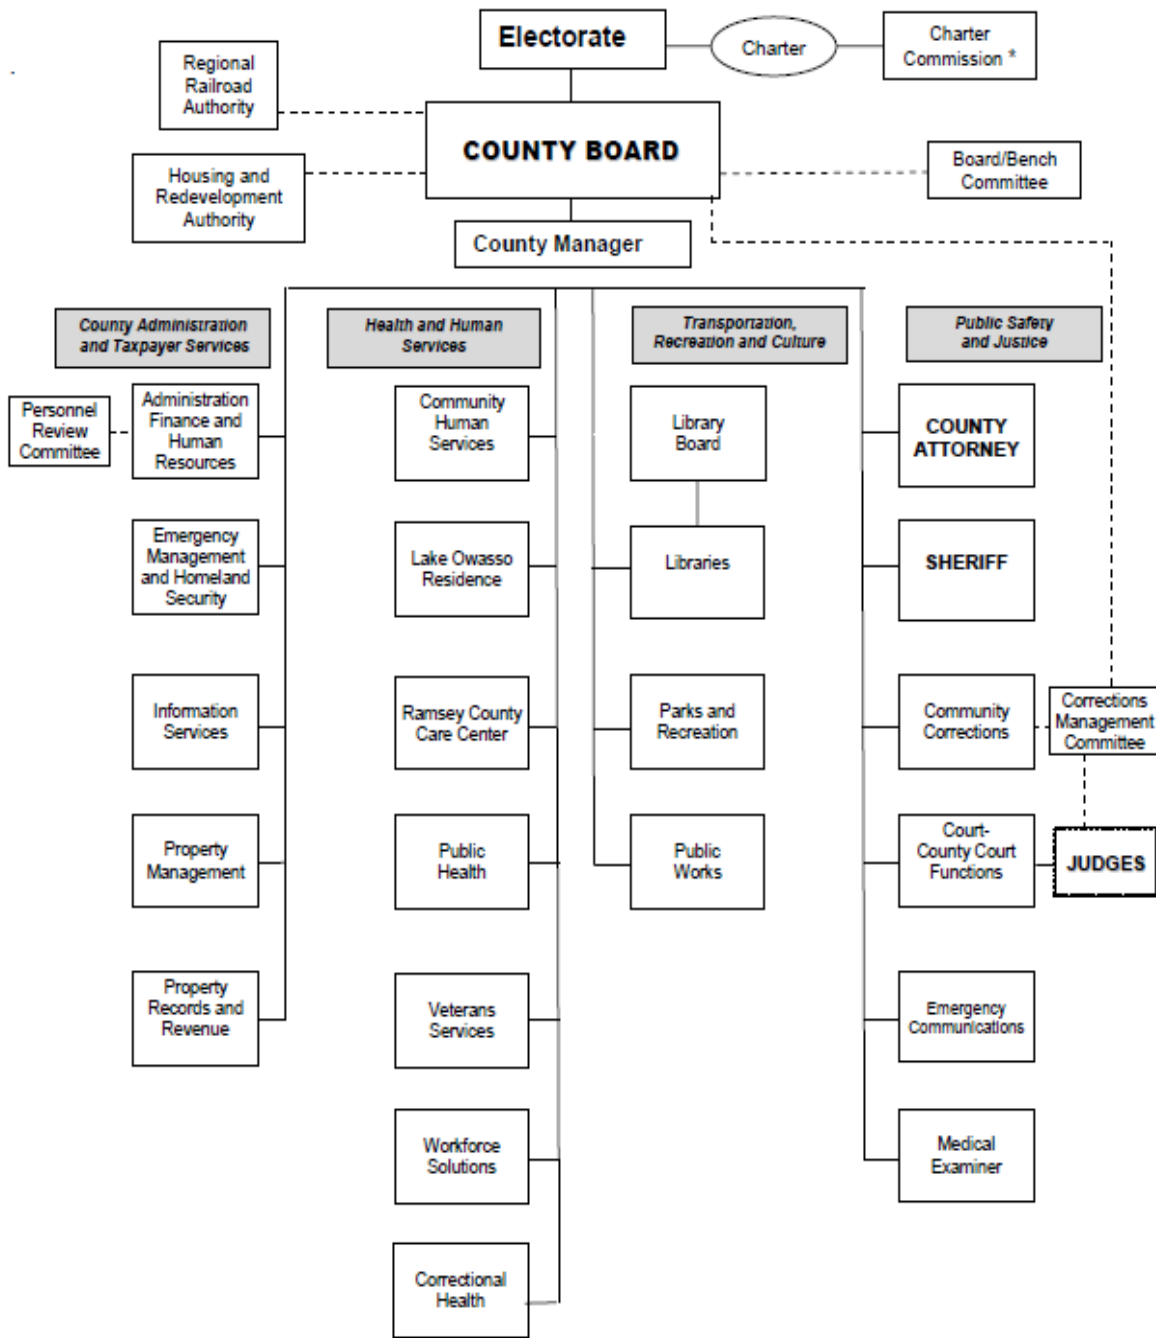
Electorate

Charter

Charter Commission *

Regional Railroad Authority

COUNTY BOARD

Housing and Redevelopment Authority

Board/Bench Committee

County Manager

County Administration and Taxpayer Services

Personnel Review Committee

Administration Finance and Human Resources

Emergency Management and Homeland Security

Information Services

Property Management

Property Records and Revenue

Health and Human Services

Community Human Services

Lake Owasso Residence

Ramsey County Care Center

Public Health

Veterans Services

Workforce Solutions

Correctional Health

Transportation, Recreation and Culture

Library Board

Libraries

Parks and Recreation

Public Works

Public Safety and Justice

COUNTY ATTORNEY

SHERIFF

Community Corrections

Corrections Management Committee

Court-County Court Functions

JUDGES

Emergency Communications

Medical Examiner